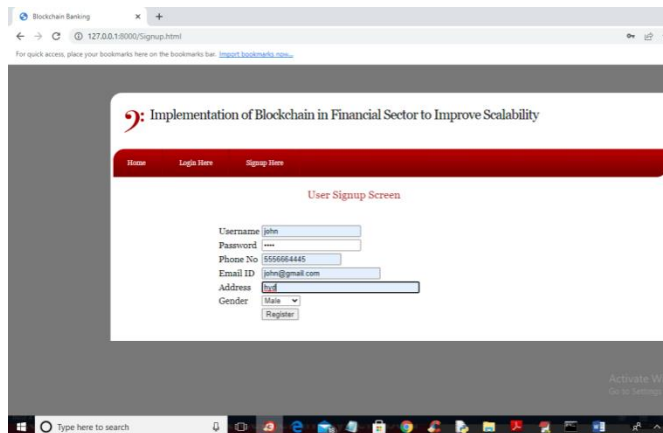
Blockchain Banking
×
+
127.0.0.1:8000/Signup.html
For quick access, place your bookmarks here on the bookmarks bar. Import bookmarks now...

Implementation of Blockchain in Financial Sector to Improve Scalability

Home
Login Here
Signup Here

User Signup Screen

Username john
Password ••••
Phone No 5556664445
Email ID john@gmail.com
Address hyd
Gender Male
Register

Activate W
Go to Settings

Type here to search